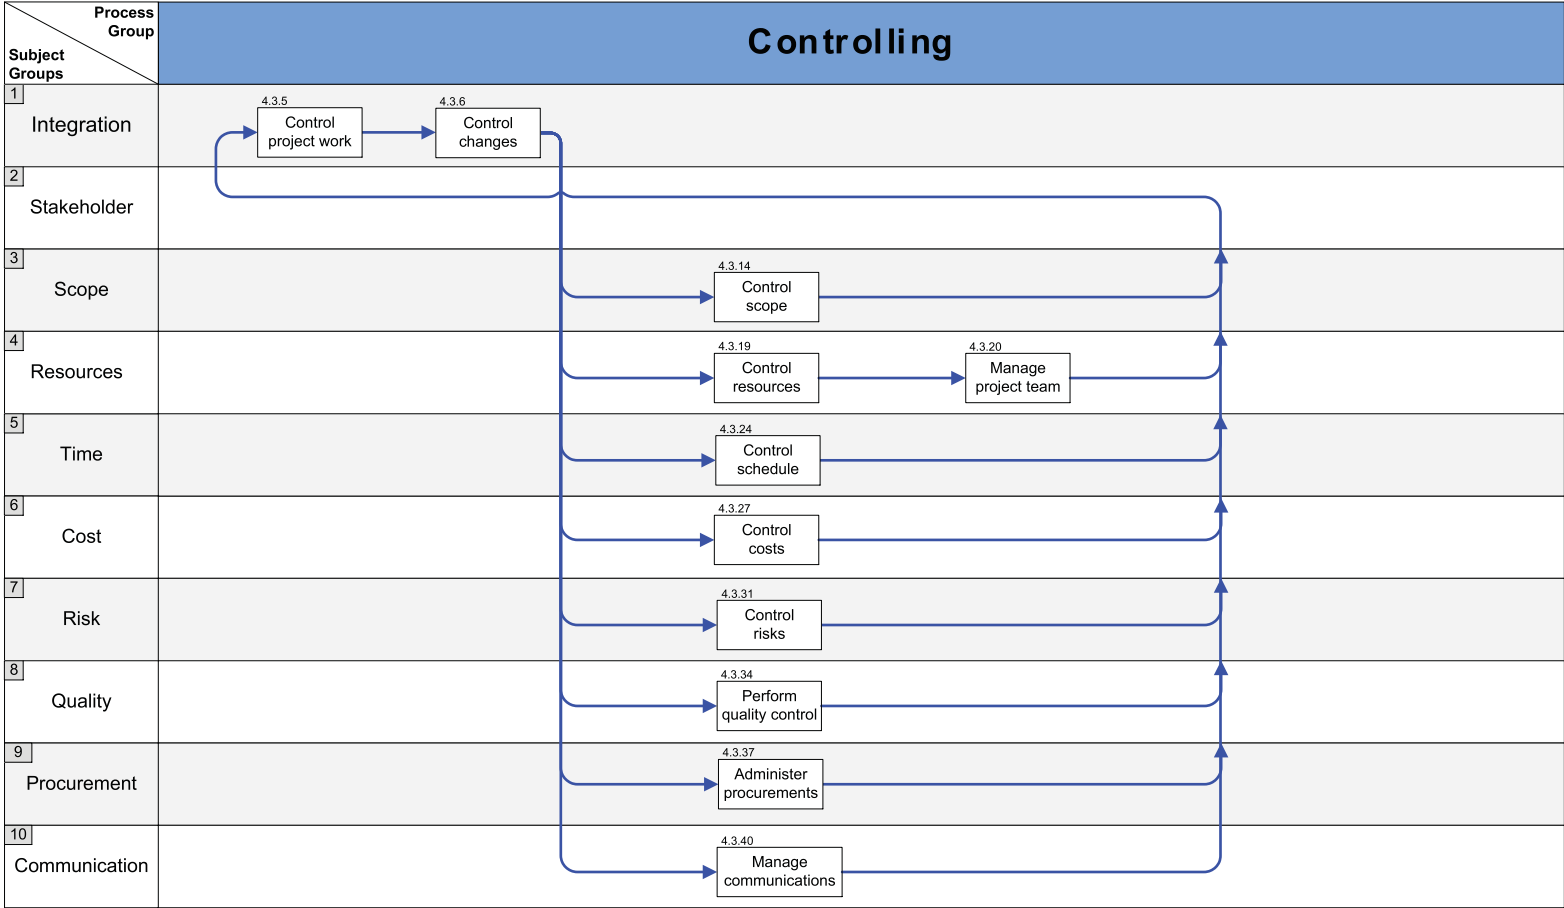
| Process Group / Subject Groups | Controlling |
|---|---|
| 1 Integration | 4.3.5 Control project work; 4.3.6 Control changes |
| 2 Stakeholder | |
| 3 Scope | 4.3.14 Control scope |
| 4 Resources | 4.3.19 Control resources; 4.3.20 Manage project team |
| 5 Time | 4.3.24 Control schedule |
| 6 Cost | 4.3.27 Control costs |
| 7 Risk | 4.3.31 Control risks |
| 8 Quality | 4.3.34 Perform quality control |
| 9 Procurement | 4.3.37 Administer procurements |
| 10 Communication | 4.3.40 Manage communications |